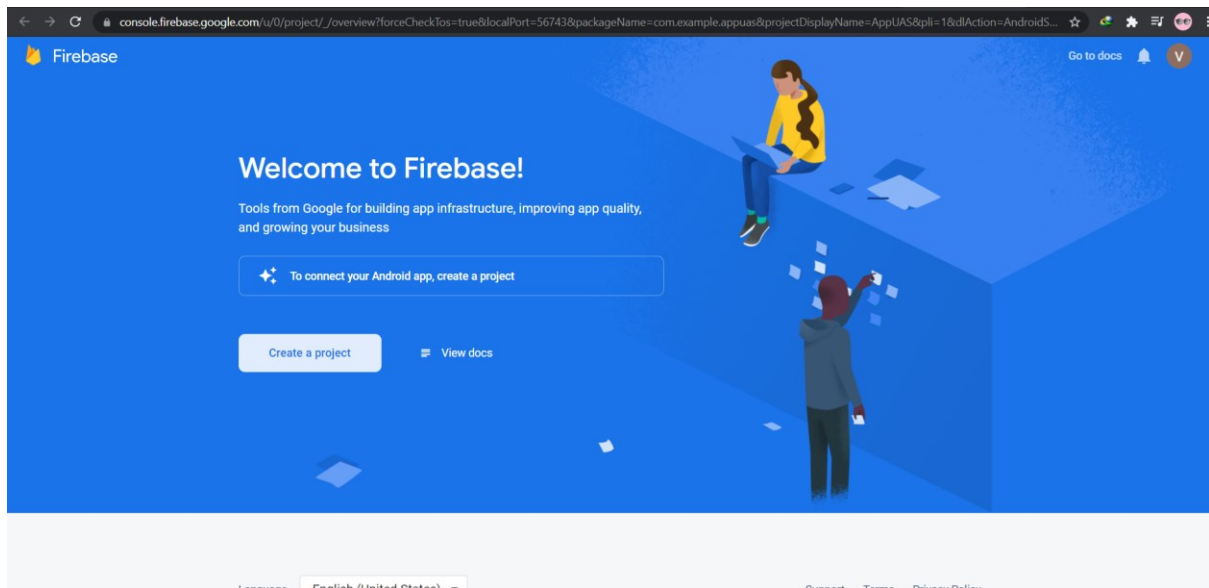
console.firebase.google.com/u/0/project/_/overview?forceCheckTos=true&localPort=56743&packageName=com.example.appuas&projectDisplayName=AppUAS&pli=1&dlAction=AndroidS...

Firebase

Go to docs

V

Welcome to Firebase!

Tools from Google for building app infrastructure, improving app quality, and growing your business

To connect your Android app, create a project

Create a project

View docs

Language English (United States)

Support Terms Privacy Policy